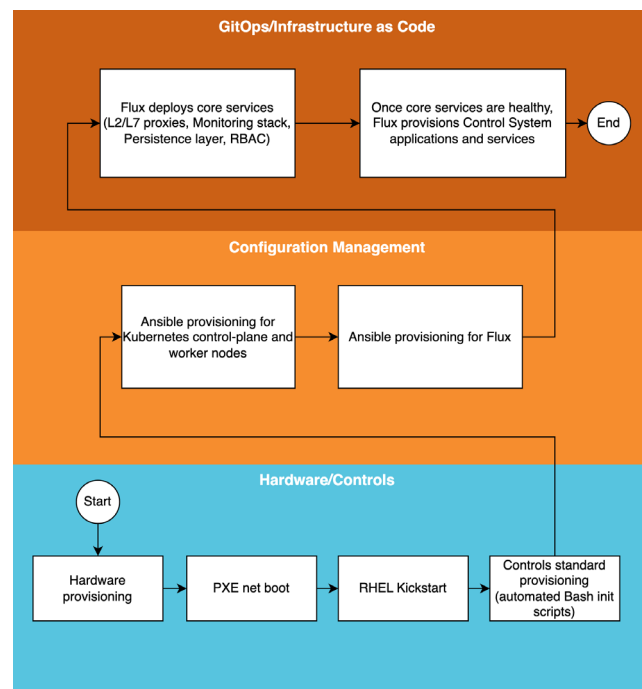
GitOps/Infrastructure as Code

Flux deploys core services (L2/L7 proxies, Monitoring stack, Persistence layer, RBAC)

Once core services are healthy, Flux provisions Control System applications and services

End

Configuration Management

Ansible provisioning for Kubernetes control-plane and worker nodes

Ansible provisioning for Flux

Hardware/Controls

Start

Hardware provisioning

PXE net boot

RHEL Kickstart

Controls standard provisioning (automated Bash init scripts)